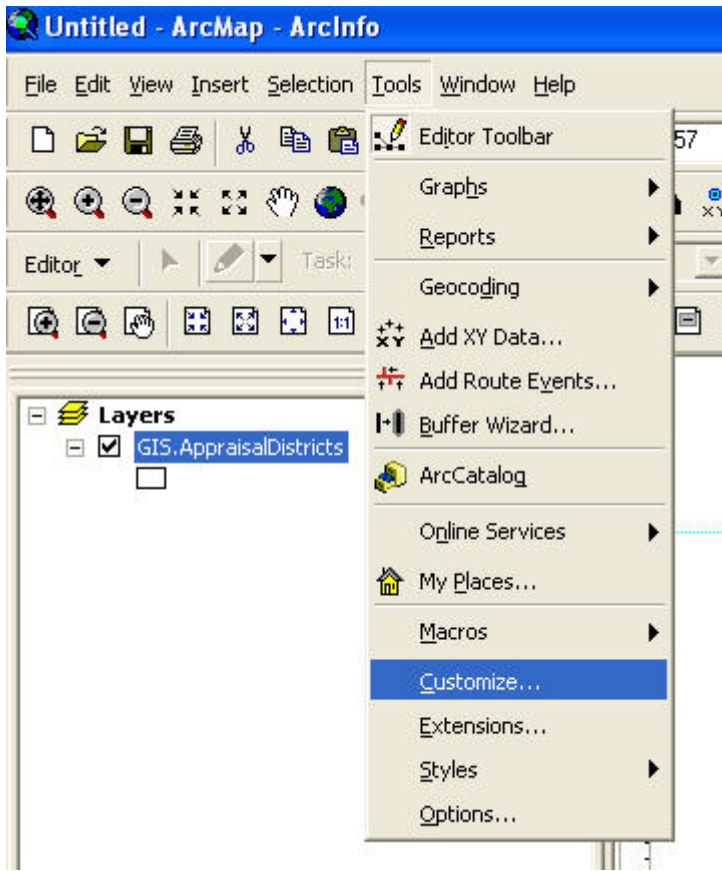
Untitled - ArcMap - ArcInfo

File Edit View Insert Selection Tools Window Help

57

Editor

Task:

Layers

GIS.AppraisalDistricts

Editor Toolbar

Graphs

Reports

Geocoding

Add XY Data...

Add Route Events...

Buffer Wizard...

ArcCatalog

Online Services

My Places...

Macros

Customize...

Extensions...

Styles

Options...